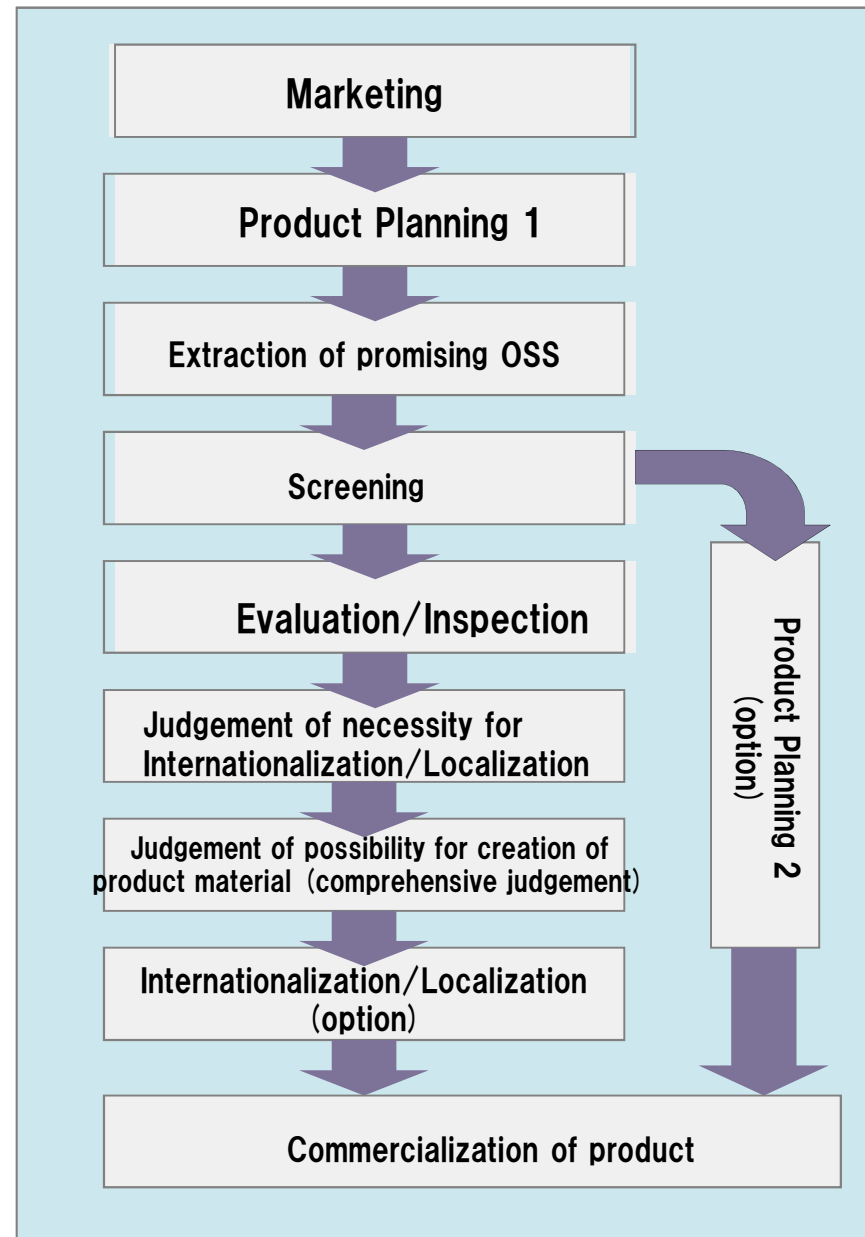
Marketing

Product Planning 1

Extraction of promising OSS

Screening

Evaluation/Inspection

Judgement of necessity for Internationalization/Localization

Judgement of possibility for creation of product material (comprehensive judgement)

Internationalization/Localization (option)

Product Planning 2 (option)

Commercialization of product